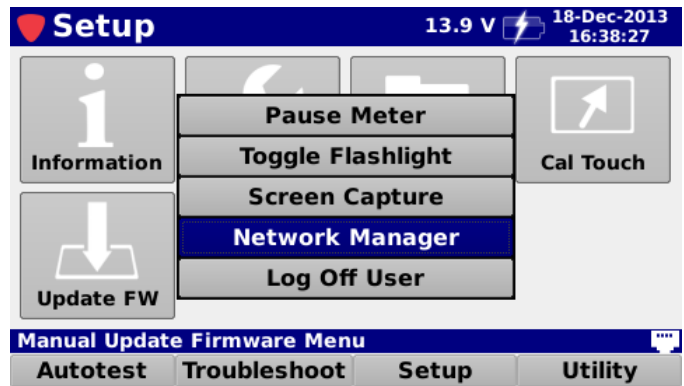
Setup
13.9 V
18-Dec-2013
16:38:27

Information

Cal Touch

Pause Meter
Toggle Flashlight
Screen Capture
Network Manager
Log Off User

Update FW

Manual Update Firmware Menu

Autotest
Troubleshoot
Setup
Utility